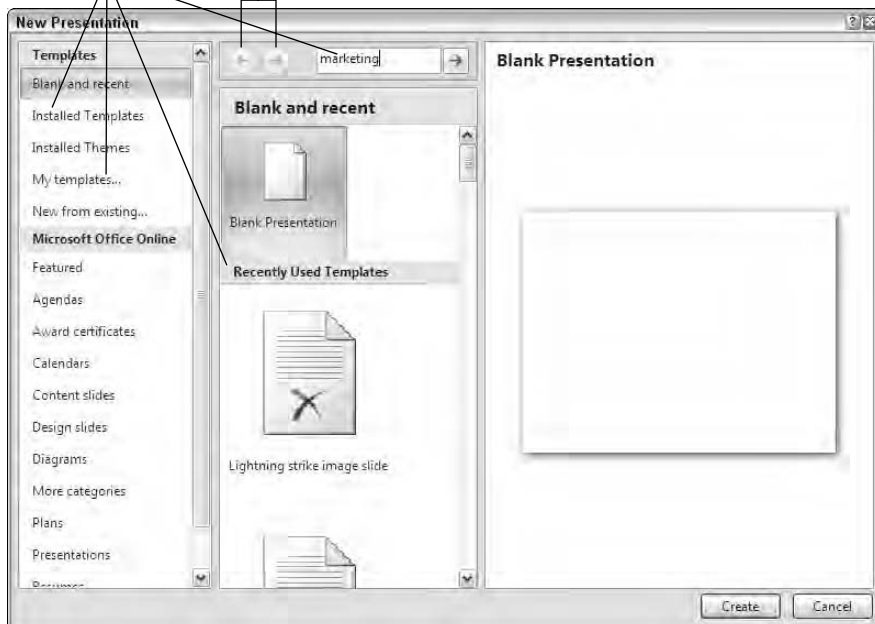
New Presentation

Templates
Blank and recent
Installed Templates
Installed Themes
My templates...
New from existing...
Microsoft Office Online
Featured
Agendas
Award certificates
Calendars
Content slides
Design slides
Diagrams
More categories
Plans
Presentations
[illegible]

marketing

Blank and recent

Blank Presentation

Recently Used Templates

Lightning strike image slide

Blank Presentation

Create
Cancel